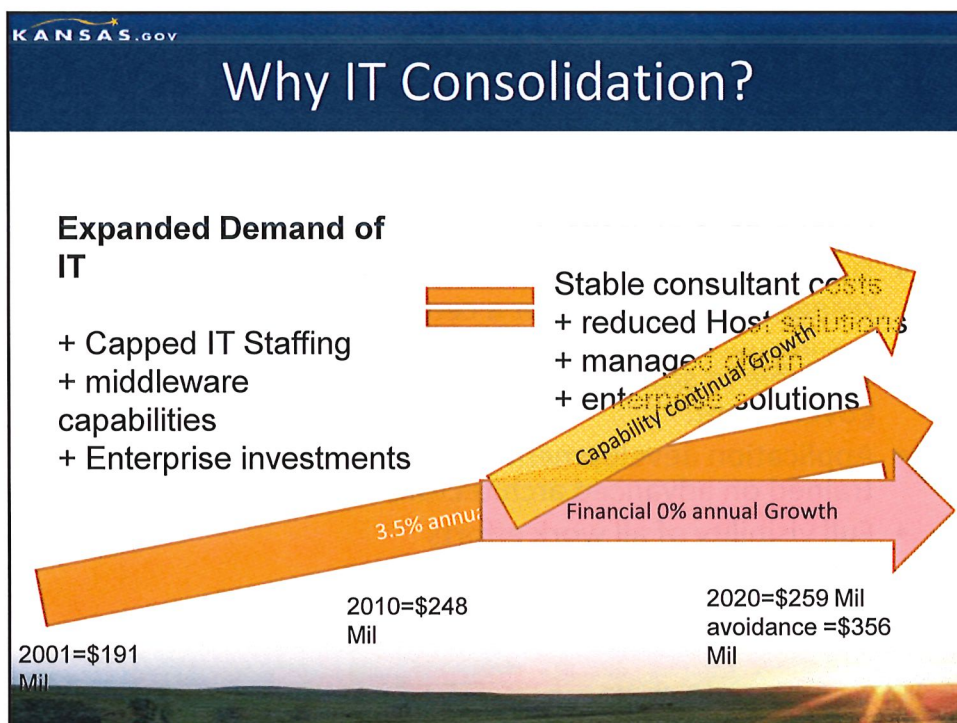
KANSAS.GOV

Why IT Consolidation?

Expanded Demand of IT

+ Capped IT Staffing
+ middleware capabilities
+ Enterprise investments

Stable consultant c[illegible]
+ reduced Hos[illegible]
+ manag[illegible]
+ ent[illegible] solutions

Capability continual Growth

3.5% annu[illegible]

Financial 0% annual Growth

2001=$191 Mil

2010=$248 Mil

2020=$259 Mil
avoidance =$356 Mil